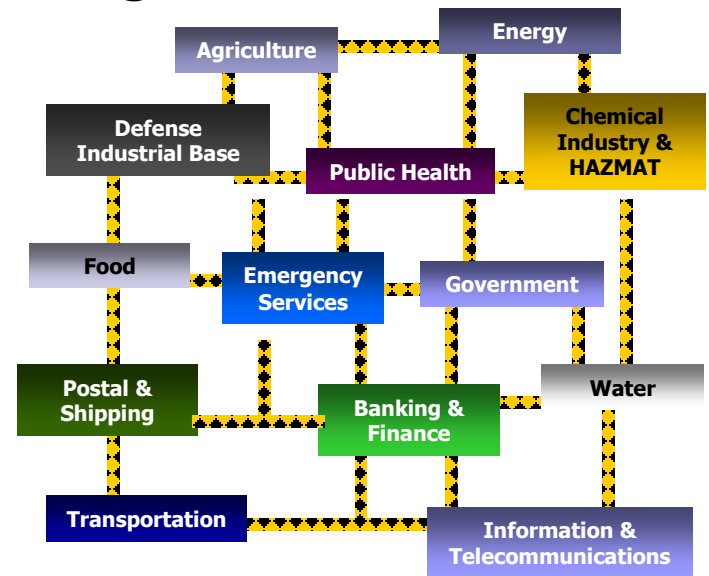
Agriculture

Energy

Defense Industrial Base

Chemical Industry & HAZMAT

Public Health

Food

Emergency Services

Government

Postal & Shipping

Banking & Finance

Water

Transportation

Information & Telecommunications